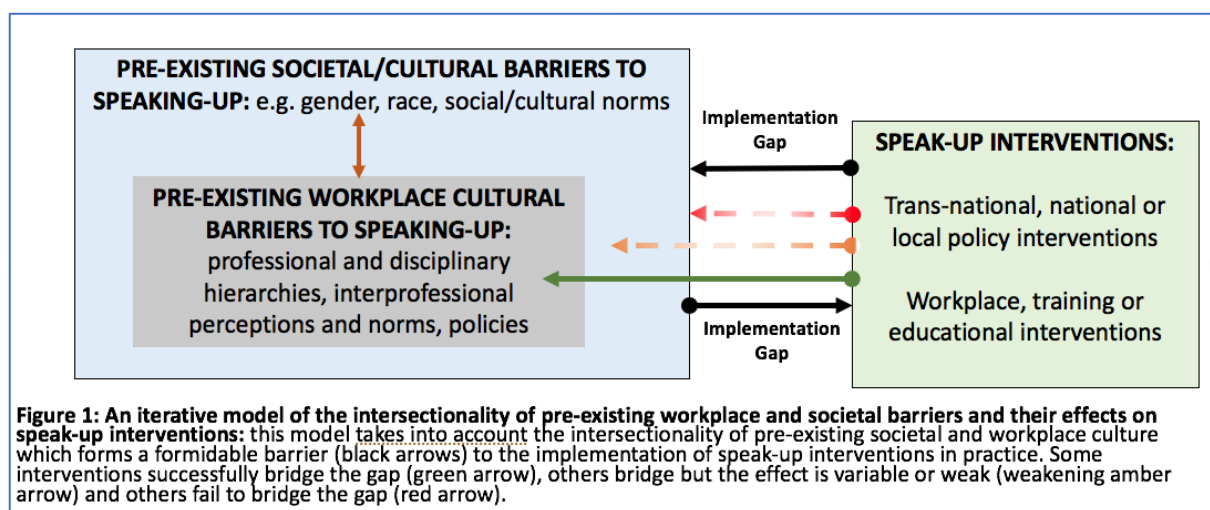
PRE-EXISTING SOCIETAL/CULTURAL BARRIERS TO SPEAKING-UP: e.g. gender, race, social/cultural norms

PRE-EXISTING WORKPLACE CULTURAL BARRIERS TO SPEAKING-UP: professional and disciplinary hierarchies, interprofessional perceptions and norms, policies

Implementation Gap

Implementation Gap

SPEAK-UP INTERVENTIONS:

Trans-national, national or local policy interventions

Workplace, training or educational interventions

Figure 1: An iterative model of the intersectionality of pre-existing workplace and societal barriers and their effects on speak-up interventions: this model takes into account the intersectionality of pre-existing societal and workplace culture which forms a formidable barrier (black arrows) to the implementation of speak-up interventions in practice. Some interventions successfully bridge the gap (green arrow), others bridge but the effect is variable or weak (weakening amber arrow) and others fail to bridge the gap (red arrow).